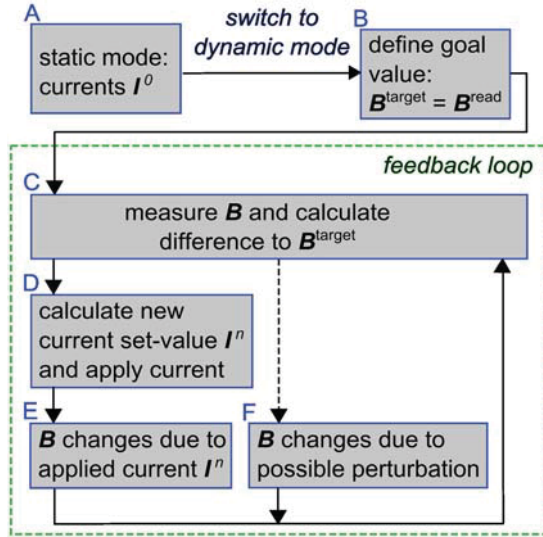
A

static mode: currents $\boldsymbol{I}^0$

switch to dynamic mode

B

define goal value: $\boldsymbol{B}^{\text{target}} = \boldsymbol{B}^{\text{read}}$

feedback loop

C

measure $\boldsymbol{B}$ and calculate difference to $\boldsymbol{B}^{\text{target}}$

D

calculate new current set-value $\boldsymbol{I}^n$ and apply current

E

$\boldsymbol{B}$ changes due to applied current $\boldsymbol{I}^n$

F

$\boldsymbol{B}$ changes due to possible perturbation